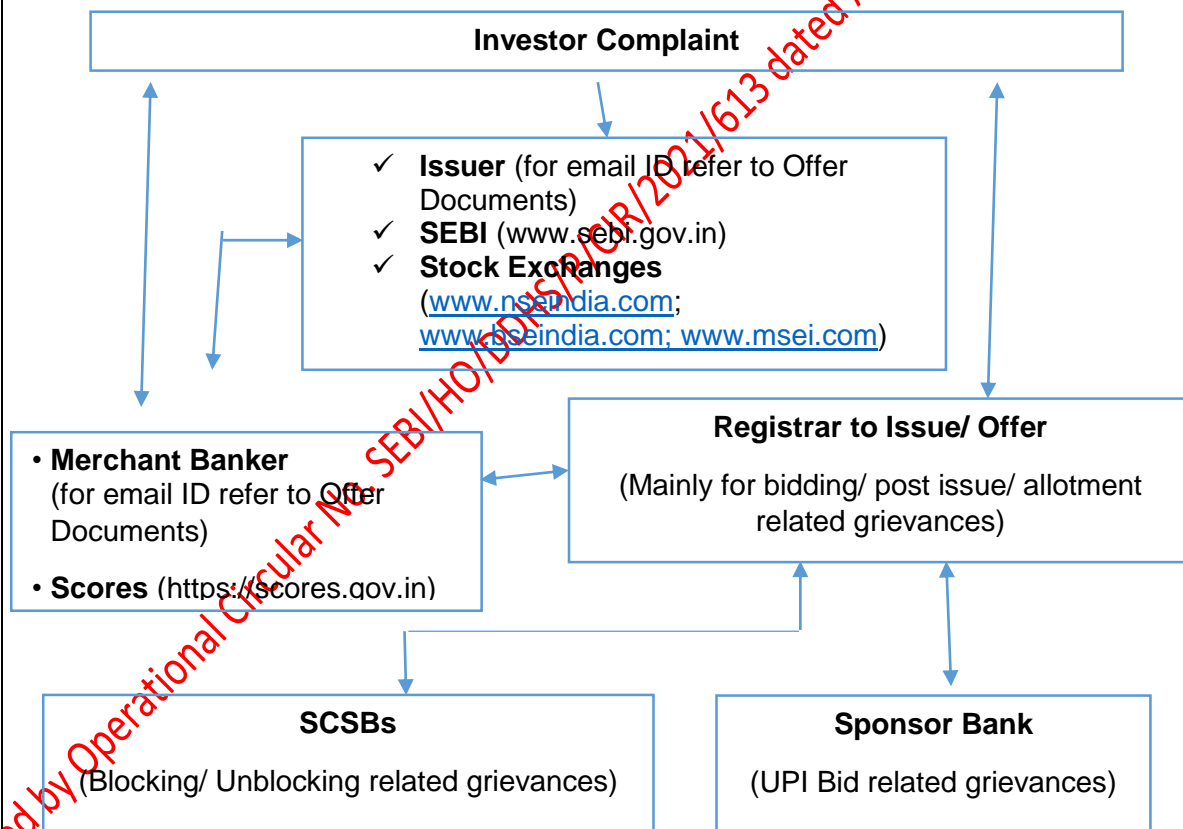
Investor Complaint

✓ **Issuer** (for email ID refer to Offer Documents)
✓ **SEBI** (www.sebi.gov.in)
✓ **Stock Exchanges** (www.nseindia.com; www.bseindia.com; www.msei.com)

• **Merchant Banker** (for email ID refer to Offer Documents)
• **Scores** (https://scores.gov.in)

**Registrar to Issue/ Offer**

(Mainly for bidding/ post issue/ allotment related grievances)

**SCSBs**

(Blocking/ Unblocking related grievances)

**Sponsor Bank**

(UPI Bid related grievances)

d by Operational Circular No. SEBI/HO/DDHS/P/CIR/2021/613 dated